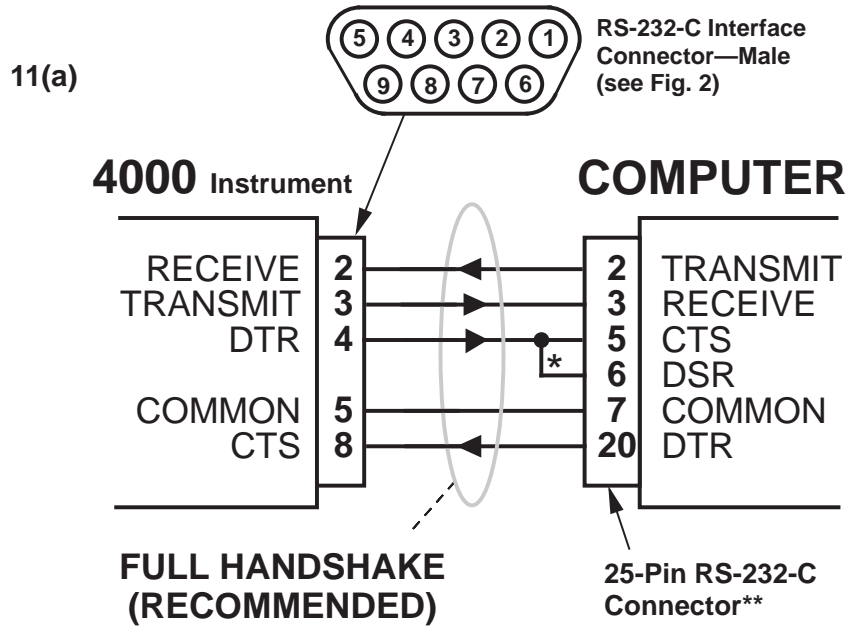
11(a)

5 4 3 2 1
9 8 7 6

RS-232-C Interface Connector—Male (see Fig. 2)

4000 Instrument

COMPUTER

RECEIVE 2
TRANSMIT 3
DTR 4
COMMON 5
CTS 8

*

2 TRANSMIT
3 RECEIVE
5 CTS
6 DSR
7 COMMON
20 DTR

FULL HANDSHAKE (RECOMMENDED)

25-Pin RS-232-C Connector**